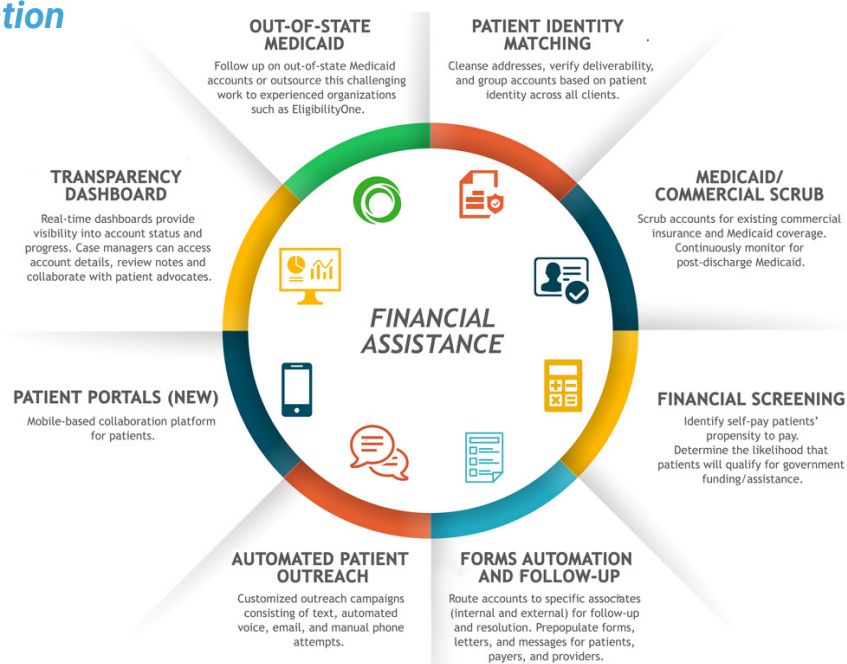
tion

OUT-OF-STATE MEDICAID
Follow up on out-of-state Medicaid accounts or outsource this challenging work to experienced organizations such as EligibilityOne.

PATIENT IDENTITY MATCHING
Cleanse addresses, verify deliverability, and group accounts based on patient identity across all clients.

TRANSPARENCY DASHBOARD
Real-time dashboards provide visibility into account status and progress. Case managers can access account details, review notes and collaborate with patient advocates.

MEDICAID/ COMMERCIAL SCRUB
Scrub accounts for existing commercial insurance and Medicaid coverage. Continuously monitor for post-discharge Medicaid.

FINANCIAL ASSISTANCE

PATIENT PORTALS (NEW)
Mobile-based collaboration platform for patients.

FINANCIAL SCREENING
Identify self-pay patients' propensity to pay. Determine the likelihood that patients will qualify for government funding/assistance.

AUTOMATED PATIENT OUTREACH
Customized outreach campaigns consisting of text, automated voice, email, and manual phone attempts.

FORMS AUTOMATION AND FOLLOW-UP
Route accounts to specific associates (internal and external) for follow-up and resolution. Prepopulate forms, letters, and messages for patients, payers, and providers.